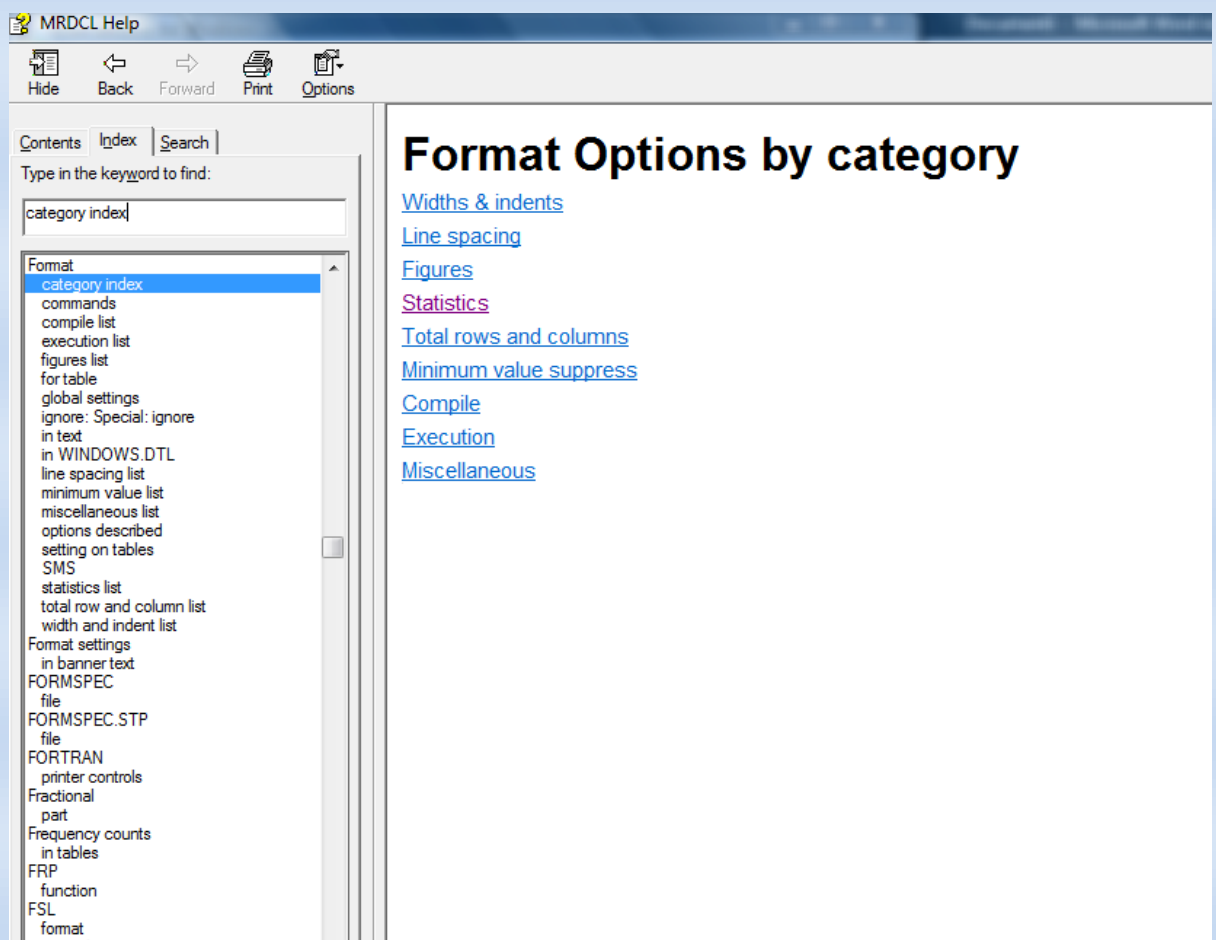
MRDCL Help

Hide Back Forward Print Options

Contents Index Search

Type in the keyword to find:

category index

Format
category index
commands
compile list
execution list
figures list
for table
global settings
ignore: Special: ignore
in text
in WINDOWS.DTL
line spacing list
minimum value list
miscellaneous list
options described
setting on tables
SMS
statistics list
total row and column list
width and indent list
Format settings
in banner text
FORMSPEC
file
FORMSPEC.STP
file
FORTRAN
printer controls
Fractional
part
Frequency counts
in tables
FRP
function
FSL
format

Format Options by category

Widths & indents

Line spacing

Figures

Statistics

Total rows and columns

Minimum value suppress

Compile

Execution

Miscellaneous